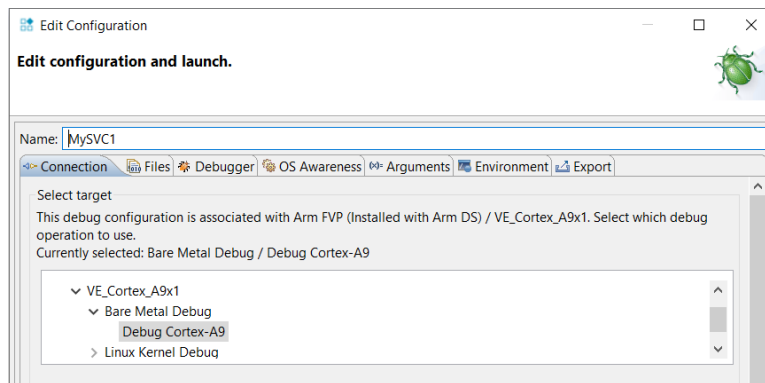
Edit Configuration

Edit configuration and launch.

Name: MySVC1

Connection | Files | Debugger | OS Awareness | Arguments | Environment | Export

Select target

This debug configuration is associated with Arm FVP (Installed with Arm DS) / VE_Cortex_A9x1. Select which debug operation to use.

Currently selected: Bare Metal Debug / Debug Cortex-A9

VE_Cortex_A9x1
Bare Metal Debug
Debug Cortex-A9
Linux Kernel Debug